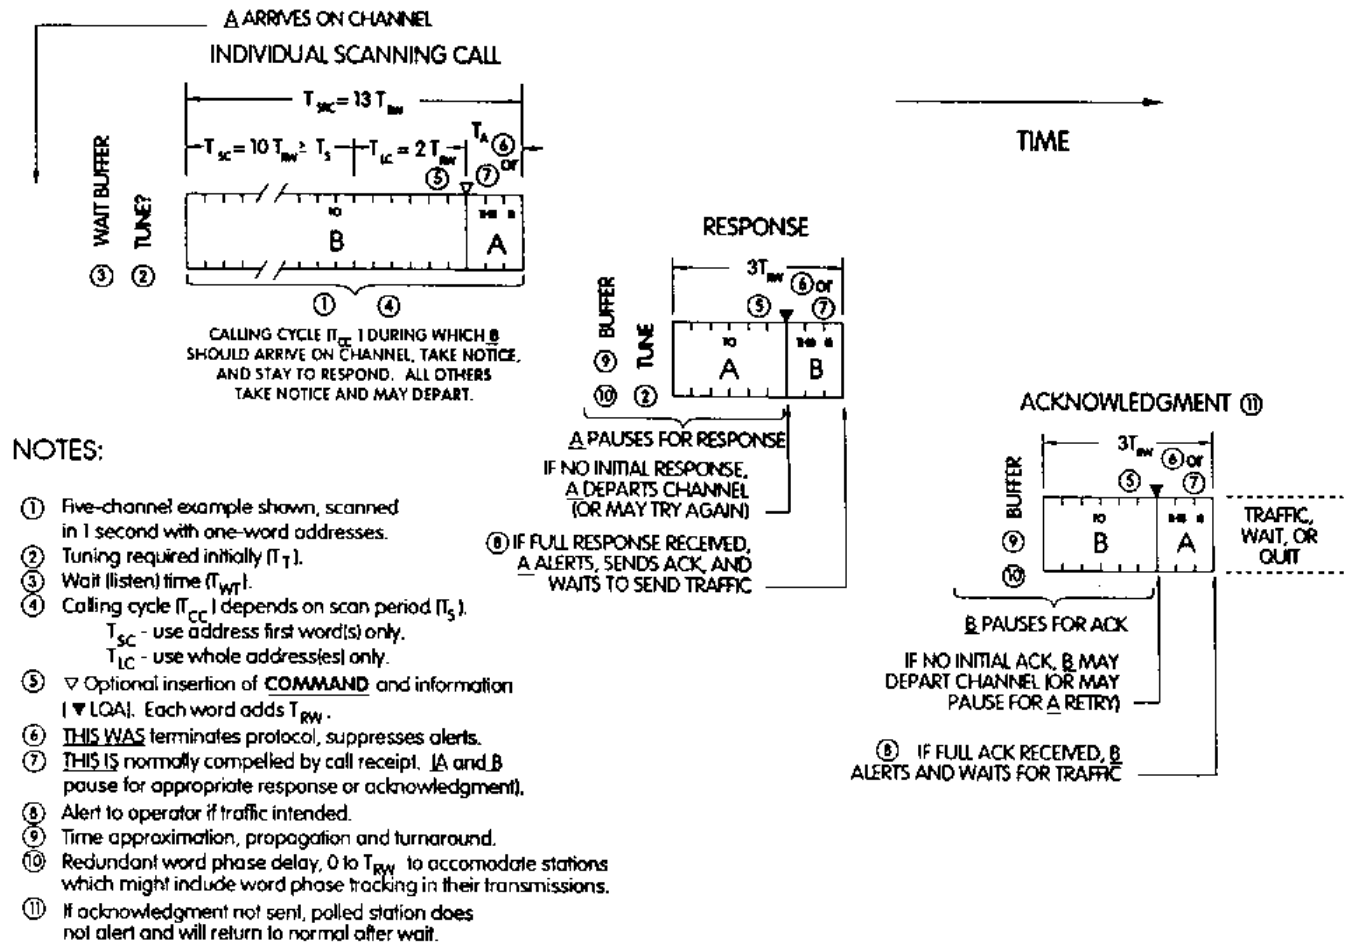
A ARRIVES ON CHANNEL

INDIVIDUAL SCANNING CALL

$T_{SSC} = 13\ T_{RW}$

$T_{SC} = 10\ T_{RW} \geq T_S$ $T_{LC} = 2\ T_{RW}$ $T_A$ ⑥ or ⑦ ⑤

WAIT BUFFER ③ TUNE? ②

TO B THIS IS A

① ④

CALLING CYCLE ($T_{CC}$) DURING WHICH B SHOULD ARRIVE ON CHANNEL, TAKE NOTICE, AND STAY TO RESPOND. ALL OTHERS TAKE NOTICE AND MAY DEPART.

TIME

RESPONSE

$3T_{RW}$ ⑥ or ⑦ ⑤

BUFFER ⑨ ⑩ TUNE ②

TO A THIS IS B

A PAUSES FOR RESPONSE

IF NO INITIAL RESPONSE, A DEPARTS CHANNEL (OR MAY TRY AGAIN)

⑧ IF FULL RESPONSE RECEIVED, A ALERTS, SENDS ACK, AND WAITS TO SEND TRAFFIC

ACKNOWLEDGMENT ⑪

$3T_{RW}$ ⑥ or ⑦ ⑤

BUFFER ⑨ ⑩

TO B THIS IS A

TRAFFIC, WAIT, OR QUIT

B PAUSES FOR ACK

IF NO INITIAL ACK, B MAY DEPART CHANNEL (OR MAY PAUSE FOR A RETRY)

⑧ IF FULL ACK RECEIVED, B ALERTS AND WAITS FOR TRAFFIC

NOTES:

① Five-channel example shown, scanned in 1 second with one-word addresses.
② Tuning required initially ($T_T$).
③ Wait (listen) time ($T_{WT}$).
④ Calling cycle ($T_{CC}$) depends on scan period ($T_S$).
$T_{SC}$ - use address first word(s) only.
$T_{LC}$ - use whole address(es) only.
⑤ ▽ Optional insertion of COMMAND and information (▼ LQA). Each word adds $T_{RW}$.
⑥ THIS WAS terminates protocol, suppresses alerts.
⑦ THIS IS normally compelled by call receipt. (A and B pause for appropriate response or acknowledgment).
⑧ Alert to operator if traffic intended.
⑨ Time approximation, propagation and turnaround.
⑩ Redundant word phase delay, 0 to $T_{RW}$ to accomodate stations which might include word phase tracking in their transmissions.
⑪ If acknowledgment not sent, polled station does not alert and will return to normal after wait.